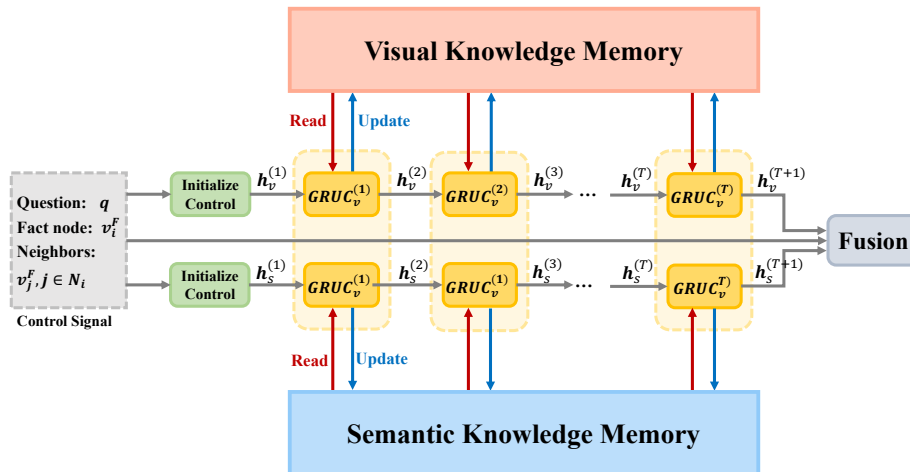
Visual Knowledge Memory

Read
Update

Question: $q$
Fact node: $v_i^F$
Neighbors:
$v_j^F, j \in N_i$

Control Signal

Initialize Control
$h_v^{(1)}$
$GRUC_v^{(1)}$
$h_v^{(2)}$
$GRUC_v^{(2)}$
$h_v^{(3)}$
...
$h_v^{(T)}$
$GRUC_v^{(T)}$
$h_v^{(T+1)}$

Fusion

Initialize Control
$h_s^{(1)}$
$GRUC_v^{(1)}$
$h_s^{(2)}$
$GRUC_v^{(1)}$
$h_s^{(3)}$
...
$h_s^{(T)}$
$GRUC_v^{T)}$
$h_s^{(T+1)}$

Read
Update

Semantic Knowledge Memory